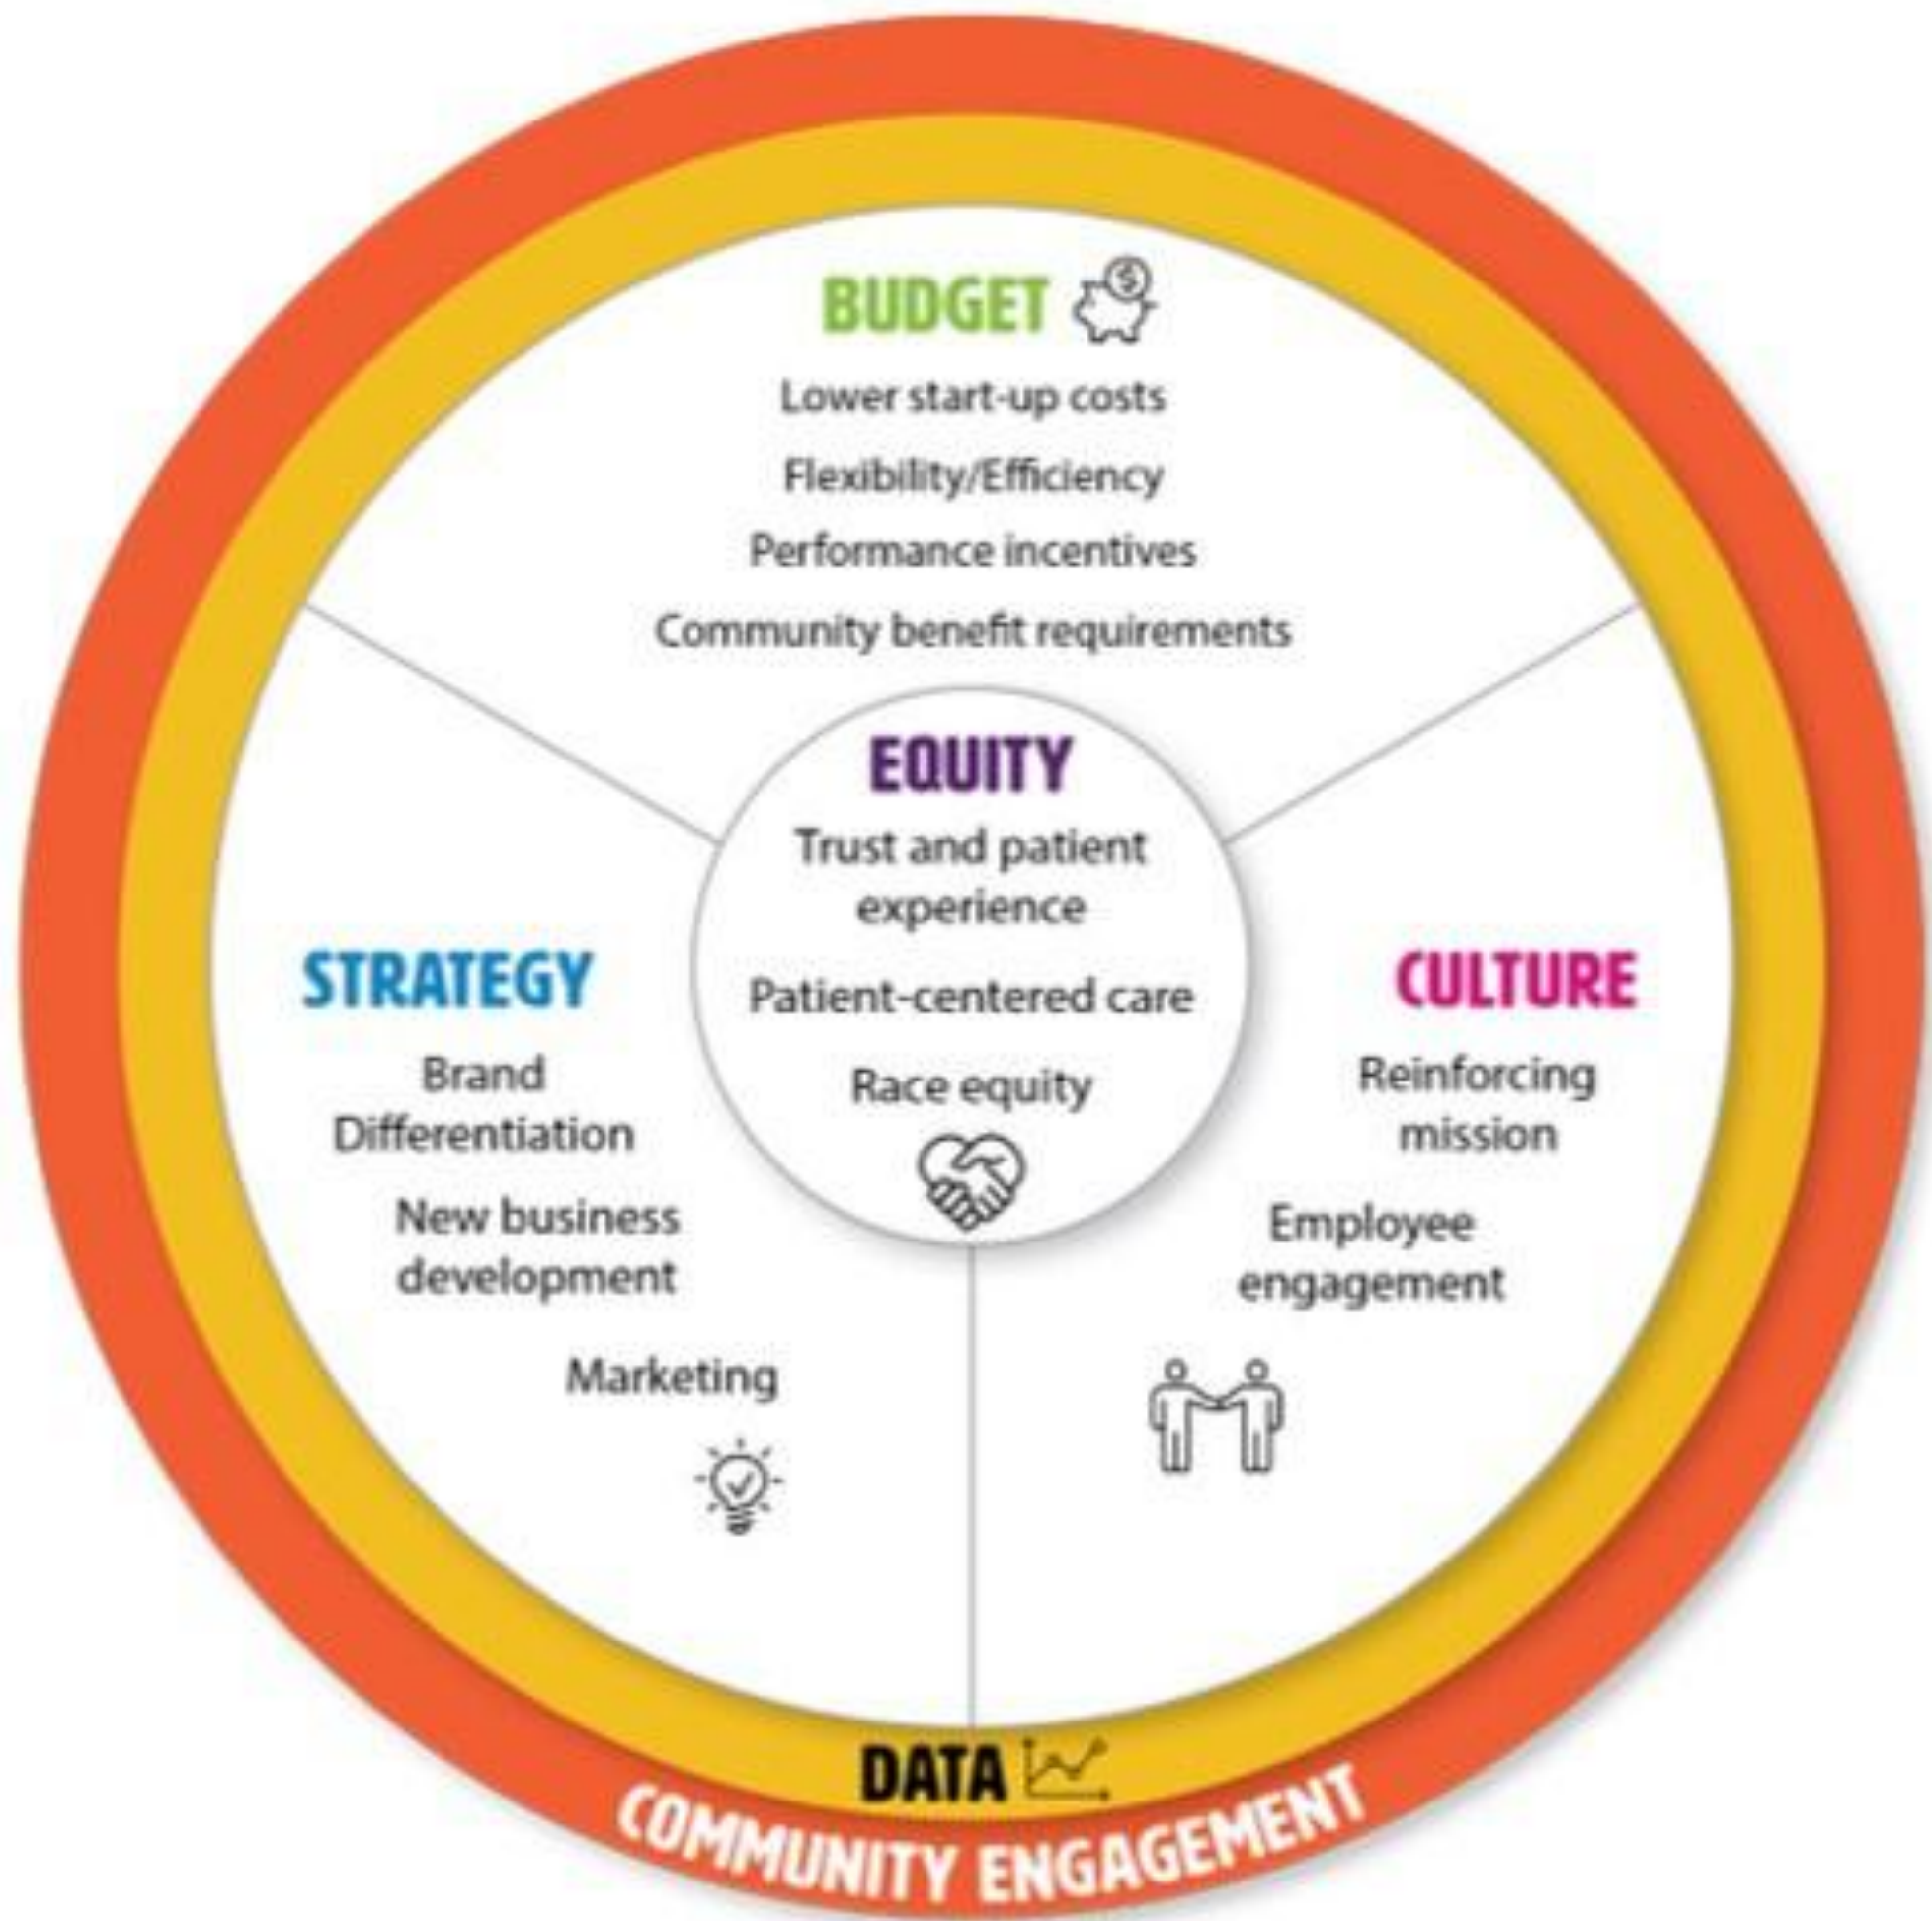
BUDGET

Lower start-up costs

Flexibility/Efficiency

Performance incentives

Community benefit requirements

EQUITY

Trust and patient experience

Patient-centered care

Race equity

STRATEGY

Brand Differentiation

New business development

Marketing

CULTURE

Reinforcing mission

Employee engagement

DATA

COMMUNITY ENGAGEMENT